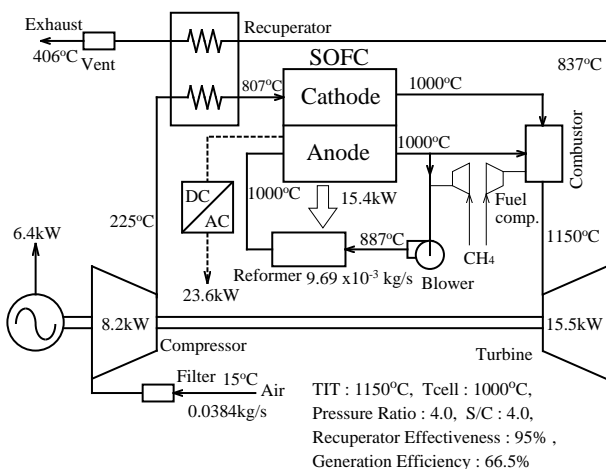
Exhaust
406$^o$C Vent
Recuperator
SOFC
807$^o$C
Cathode
1000$^o$C
837$^o$C
Anode
1000$^o$C
Combustor
DC
AC
1000$^o$C
15.4kW
Fuel comp.
6.4kW
225$^o$C
887$^o$C
CH$_4$
1150$^o$C
Reformer 9.69 x10$^{-3}$ kg/s
Blower
23.6kW
8.2kW
15.5kW
Compressor
Turbine
Filter 15$^o$C
Air
0.0384kg/s

TIT : 1150$^o$C, Tcell : 1000$^o$C,
Pressure Ratio : 4.0, S/C : 4.0,
Recuperator Effectiveness : 95% ,
Generation Efficiency : 66.5%